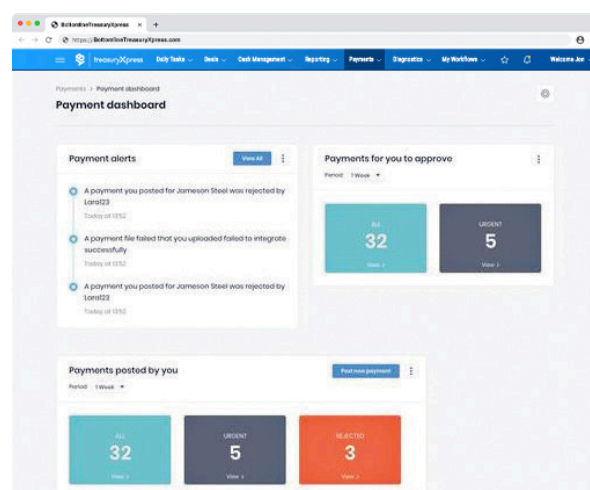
BottomlineTreasuryXpress ×  +

https://BottomlineTreasuryXpress.com

treasuryXpress  Daily Tasks  Deals  Cash Management  Reporting  Payments  Diagnostics  My Workflows  Welcome Joe

Payments > Payment dashboard

Payment dashboard

Payment alerts  View All

A payment you posted for Jameson Steel was rejected by Loral23
Today at 13:52

A payment file failed that you uploaded failed to integrate successfully
Today at 13:52

A payment you posted for Jameson Steel was rejected by Loral23
Today at 13:52

Payments for you to approve

Period: 1 Week

ALL
32
View >

URGENT
5
View >

Payments posted by you  Post new payment

Period: 1 Week

ALL
32
View >

URGENT
5
View >

REJECTED
3
View >